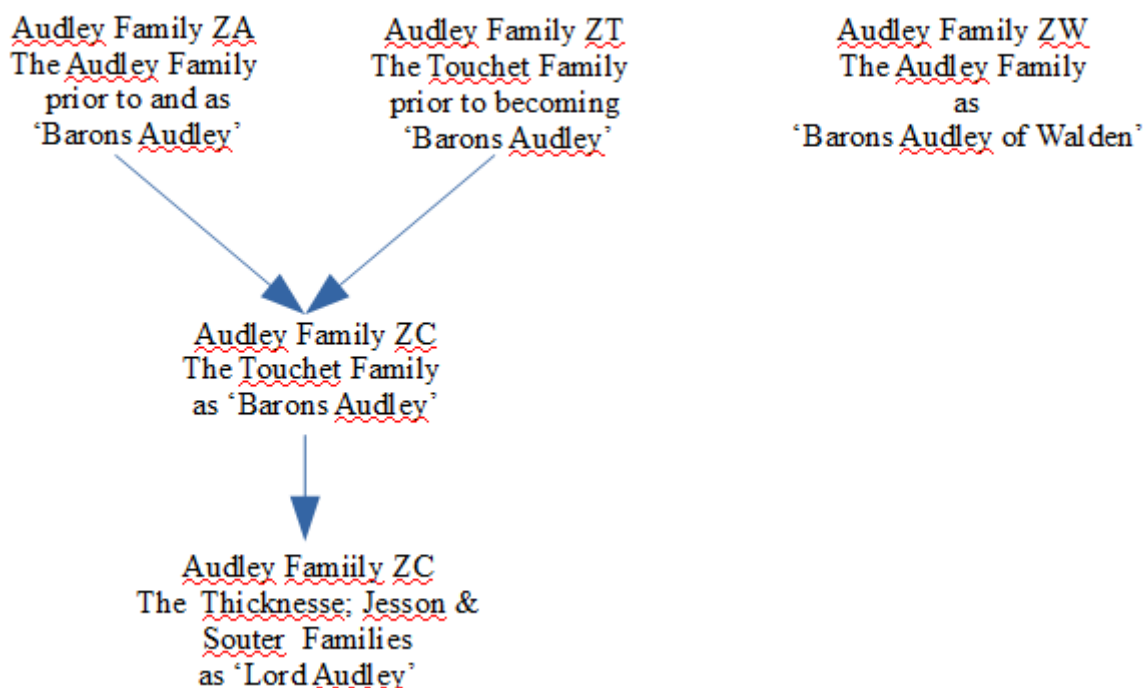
Audley Family ZA
The Audley Family
prior to and as
'Barons Audley'

Audley Family ZT
The Touchet Family
prior to becoming
'Barons Audley'

Audley Family ZW
The Audley Family
as
'Barons Audley of Walden'

Audley Family ZC
The Touchet Family
as 'Barons Audley'

Audley Famiily ZC
The Thicknesse; Jesson &
Souter Families
as 'Lord Audley'